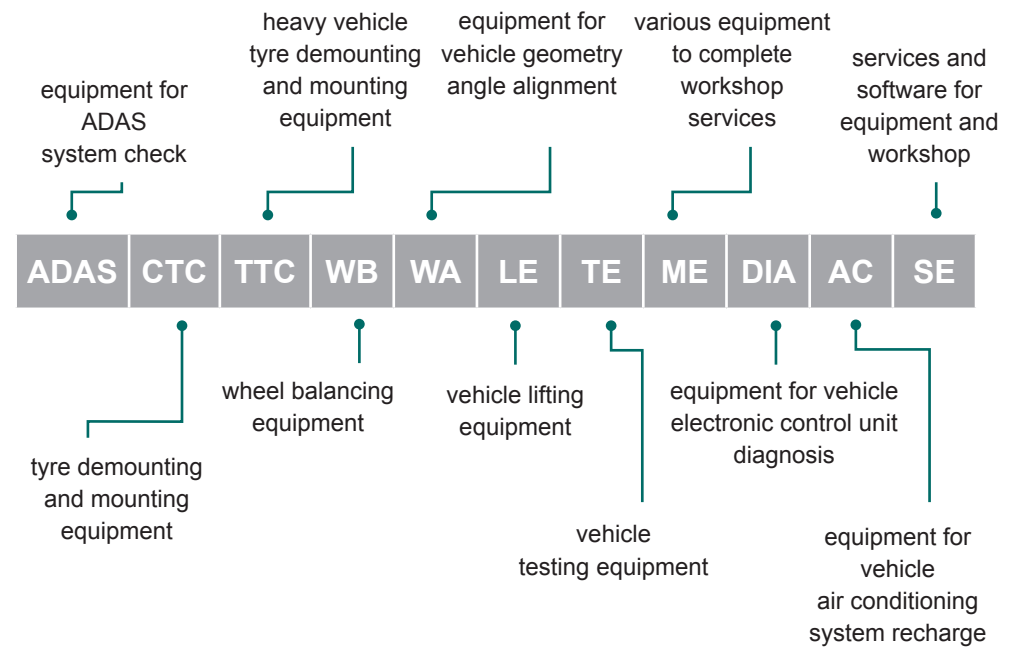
equipment for ADAS system check

heavy vehicle tyre demounting and mounting equipment

equipment for vehicle geometry angle alignment

various equipment to complete workshop services

services and software for equipment and workshop

| ADAS | CTC | TTC | WB | WA | LE | TE | ME | DIA | AC | SE |
|---|---|---|---|---|---|---|---|---|---|---|

tyre demounting and mounting equipment

wheel balancing equipment

vehicle lifting equipment

vehicle testing equipment

equipment for vehicle electronic control unit diagnosis

equipment for vehicle air conditioning system recharge